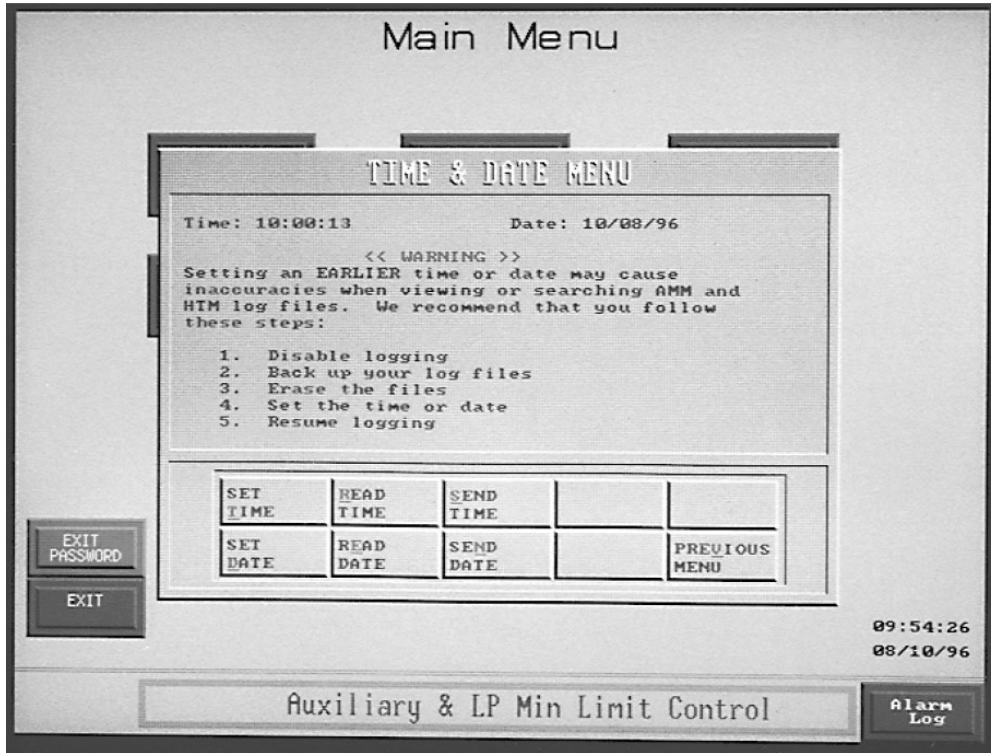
Main Menu

TIME & DATE MENU

Time: 10:00:13    Date: 10/08/96

<< WARNING >>
Setting an EARLIER time or date may cause inaccuracies when viewing or searching AMM and HTM log files. We recommend that you follow these steps:

1. Disable logging
2. Back up your log files
3. Erase the files
4. Set the time or date
5. Resume logging

| SET TIME | READ TIME | SEND TIME | | |
|---|---|---|---|---|
| SET DATE | READ DATE | SEND DATE | | PREVIOUS MENU |

EXIT PASSWORD

EXIT

09:54:26
08/10/96

Auxiliary & LP Min Limit Control

Alarm Log